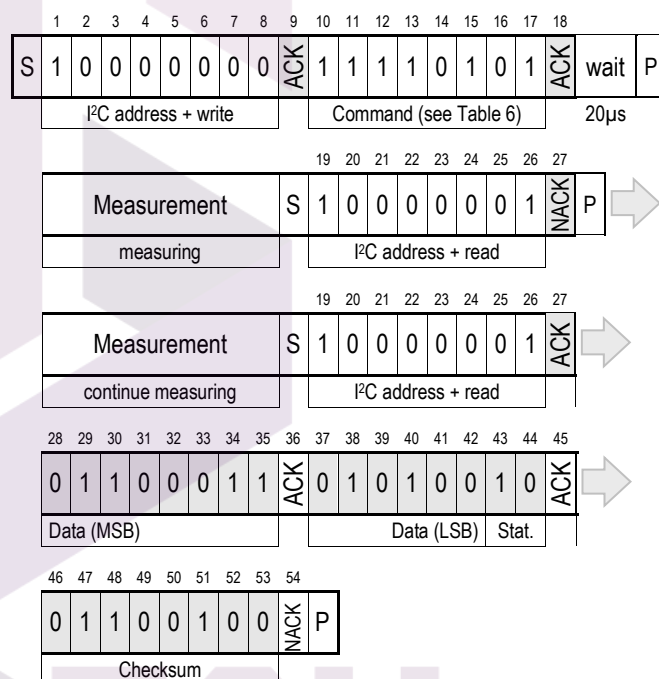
1 2 3 4 5 6 7 8 9 10 11 12 13 14 15 16 17 18

| S | 1 | 0 | 0 | 0 | 0 | 0 | 0 | 0 | ACK | 1 | 1 | 1 | 1 | 0 | 1 | 0 | 1 | ACK | wait | P |
|---|---|---|---|---|---|---|---|---|---|---|---|---|---|---|---|---|---|---|---|---|

I²C address + write
Command (see Table 6)
20µs

19 20 21 22 23 24 25 26 27

| Measurement | S | 1 | 0 | 0 | 0 | 0 | 0 | 0 | 1 | NACK | P |
|---|---|---|---|---|---|---|---|---|---|---|---|

measuring
I²C address + read

19 20 21 22 23 24 25 26 27

| Measurement | S | 1 | 0 | 0 | 0 | 0 | 0 | 0 | 1 | ACK |
|---|---|---|---|---|---|---|---|---|---|---|

continue measuring
I²C address + read

28 29 30 31 32 33 34 35 36 37 38 39 40 41 42 43 44 45

| 0 | 1 | 1 | 0 | 0 | 0 | 1 | 1 | ACK | 0 | 1 | 0 | 1 | 0 | 0 | 1 | 0 | ACK |
|---|---|---|---|---|---|---|---|---|---|---|---|---|---|---|---|---|---|

Data (MSB)
Data (LSB)
Stat.

46 47 48 49 50 51 52 53 54

| 0 | 1 | 1 | 0 | 0 | 1 | 0 | 0 | NACK | P |
|---|---|---|---|---|---|---|---|---|---|

Checksum